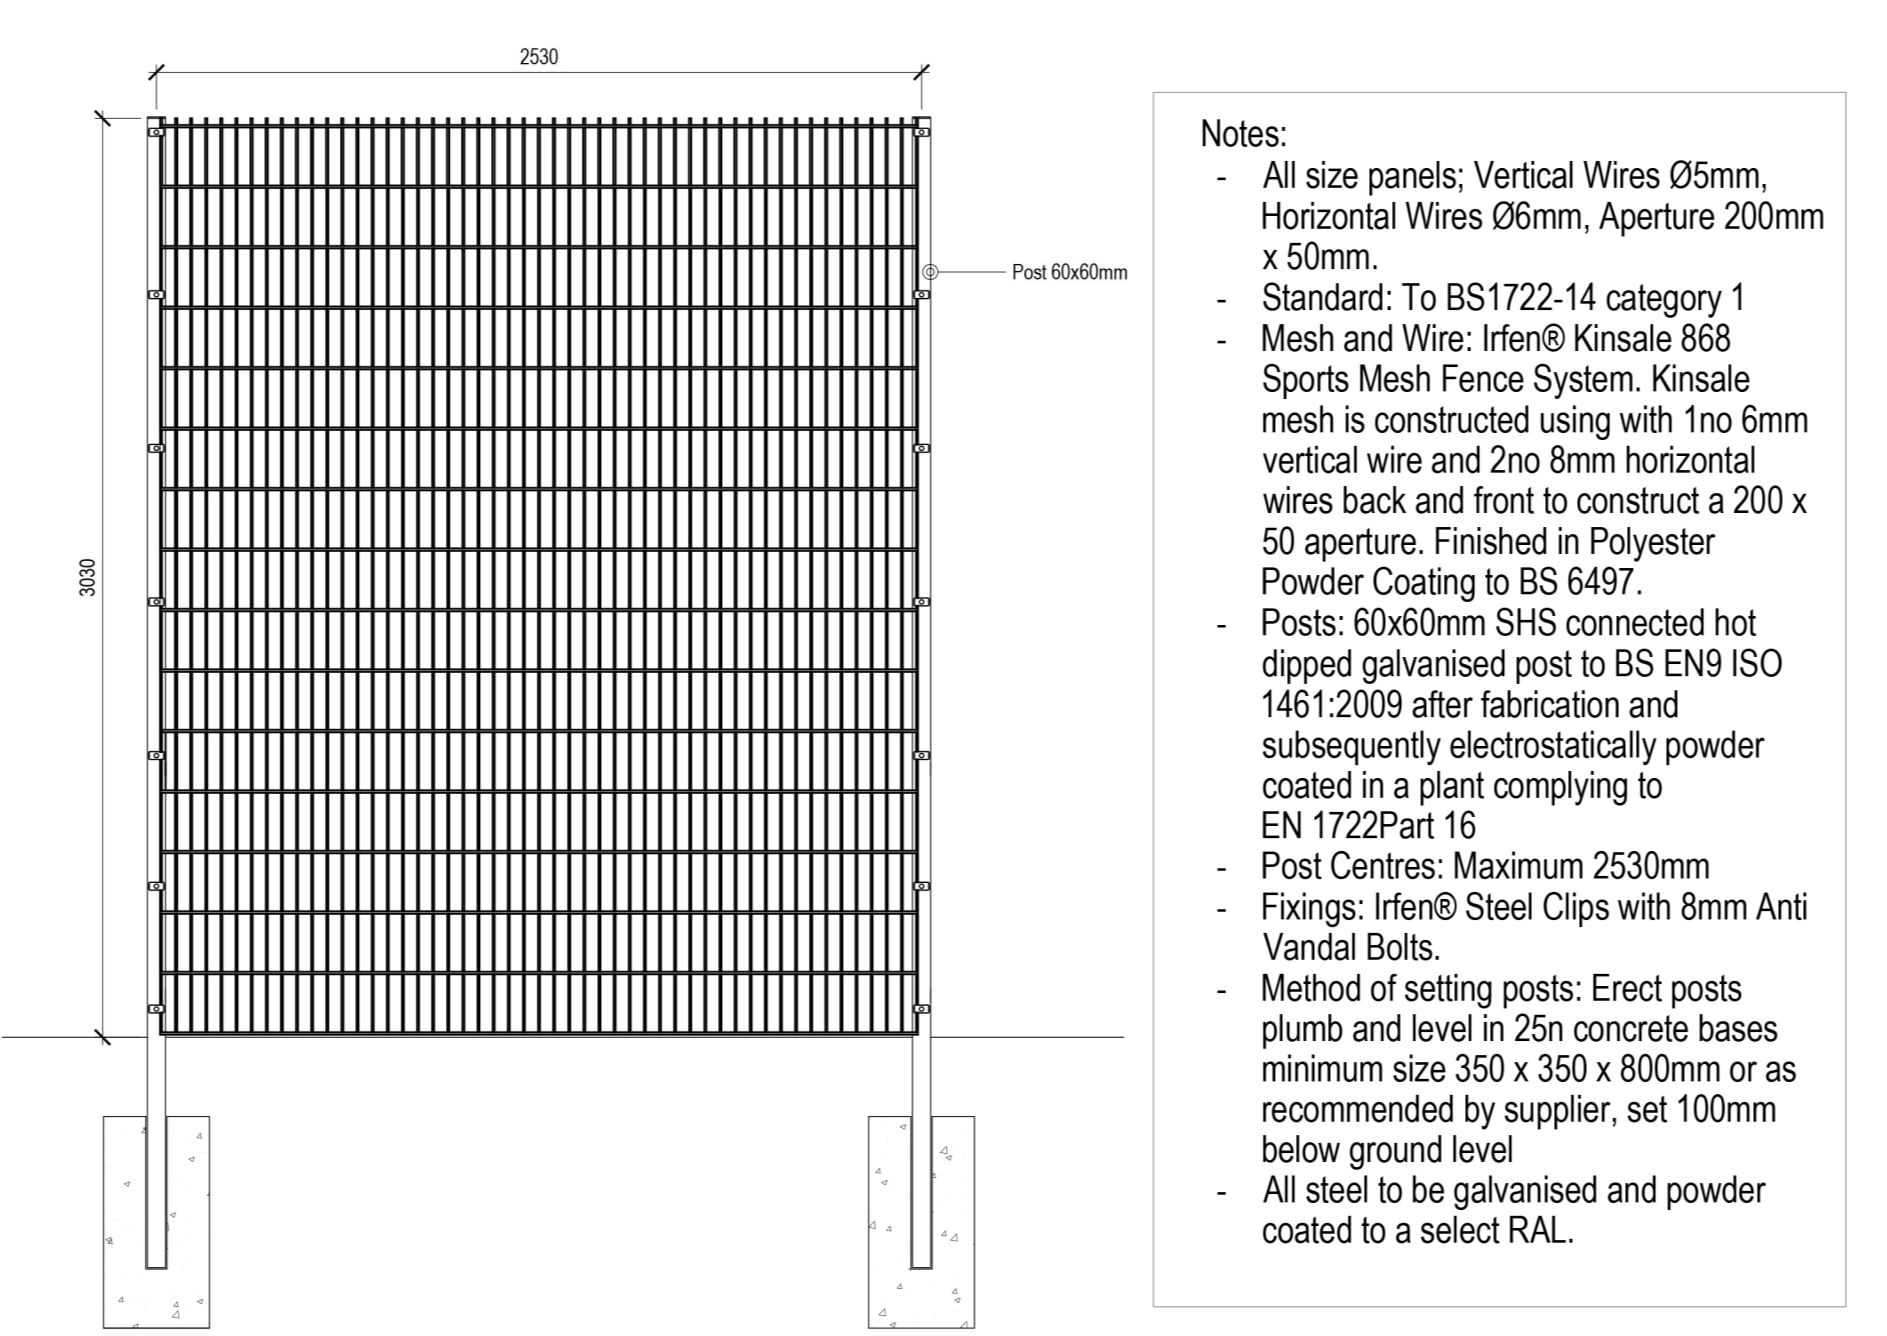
2530

3030

Post 60x60mm

Notes:
- All size panels; Vertical Wires Ø5mm, Horizontal Wires Ø6mm, Aperture 200mm x 50mm.
- Standard: To BS1722-14 category 1
- Mesh and Wire: Irfen® Kinsale 868 Sports Mesh Fence System. Kinsale mesh is constructed using with 1no 6mm vertical wire and 2no 8mm horizontal wires back and front to construct a 200 x 50 aperture. Finished in Polyester Powder Coating to BS 6497.
- Posts: 60x60mm SHS connected hot dipped galvanised post to BS EN9 ISO 1461:2009 after fabrication and subsequently electrostatically powder coated in a plant complying to EN 1722Part 16
- Post Centres: Maximum 2530mm
- Fixings: Irfen® Steel Clips with 8mm Anti Vandal Bolts.
- Method of setting posts: Erect posts plumb and level in 25n concrete bases minimum size 350 x 350 x 800mm or as recommended by supplier, set 100mm below ground level
- All steel to be galvanised and powder coated to a select RAL.